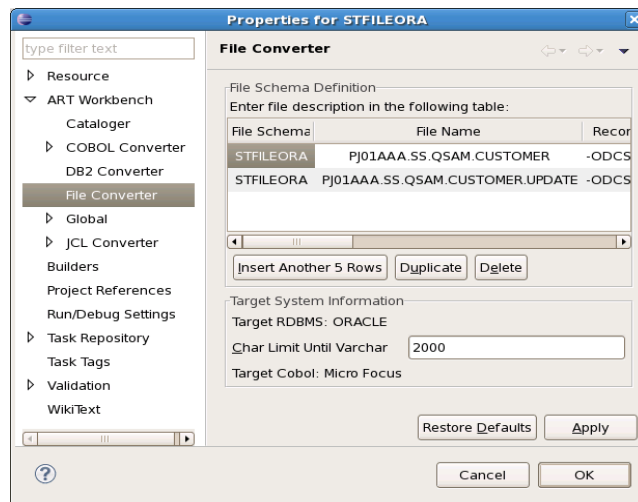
Properties for STFILEORA

type filter text

Resource
ART Workbench
Cataloger
COBOL Converter
DB2 Converter
File Converter
Global
JCL Converter
Builders
Project References
Run/Debug Settings
Task Repository
Task Tags
Validation
WikiText

File Converter

File Schema Definition
Enter file description in the following table:

| File Schema | File Name | Recor |
|---|---|---|
| STFILEORA | PJ01AAA.SS.QSAM.CUSTOMER | -ODCS |
| STFILEORA | PJ01AAA.SS.QSAM.CUSTOMER.UPDATE | -ODCS |

Insert Another 5 Rows | Duplicate | Delete

Target System Information
Target RDBMS: ORACLE
Char Limit Until Varchar 2000
Target Cobol: Micro Focus

Restore Defaults | Apply

Cancel | OK